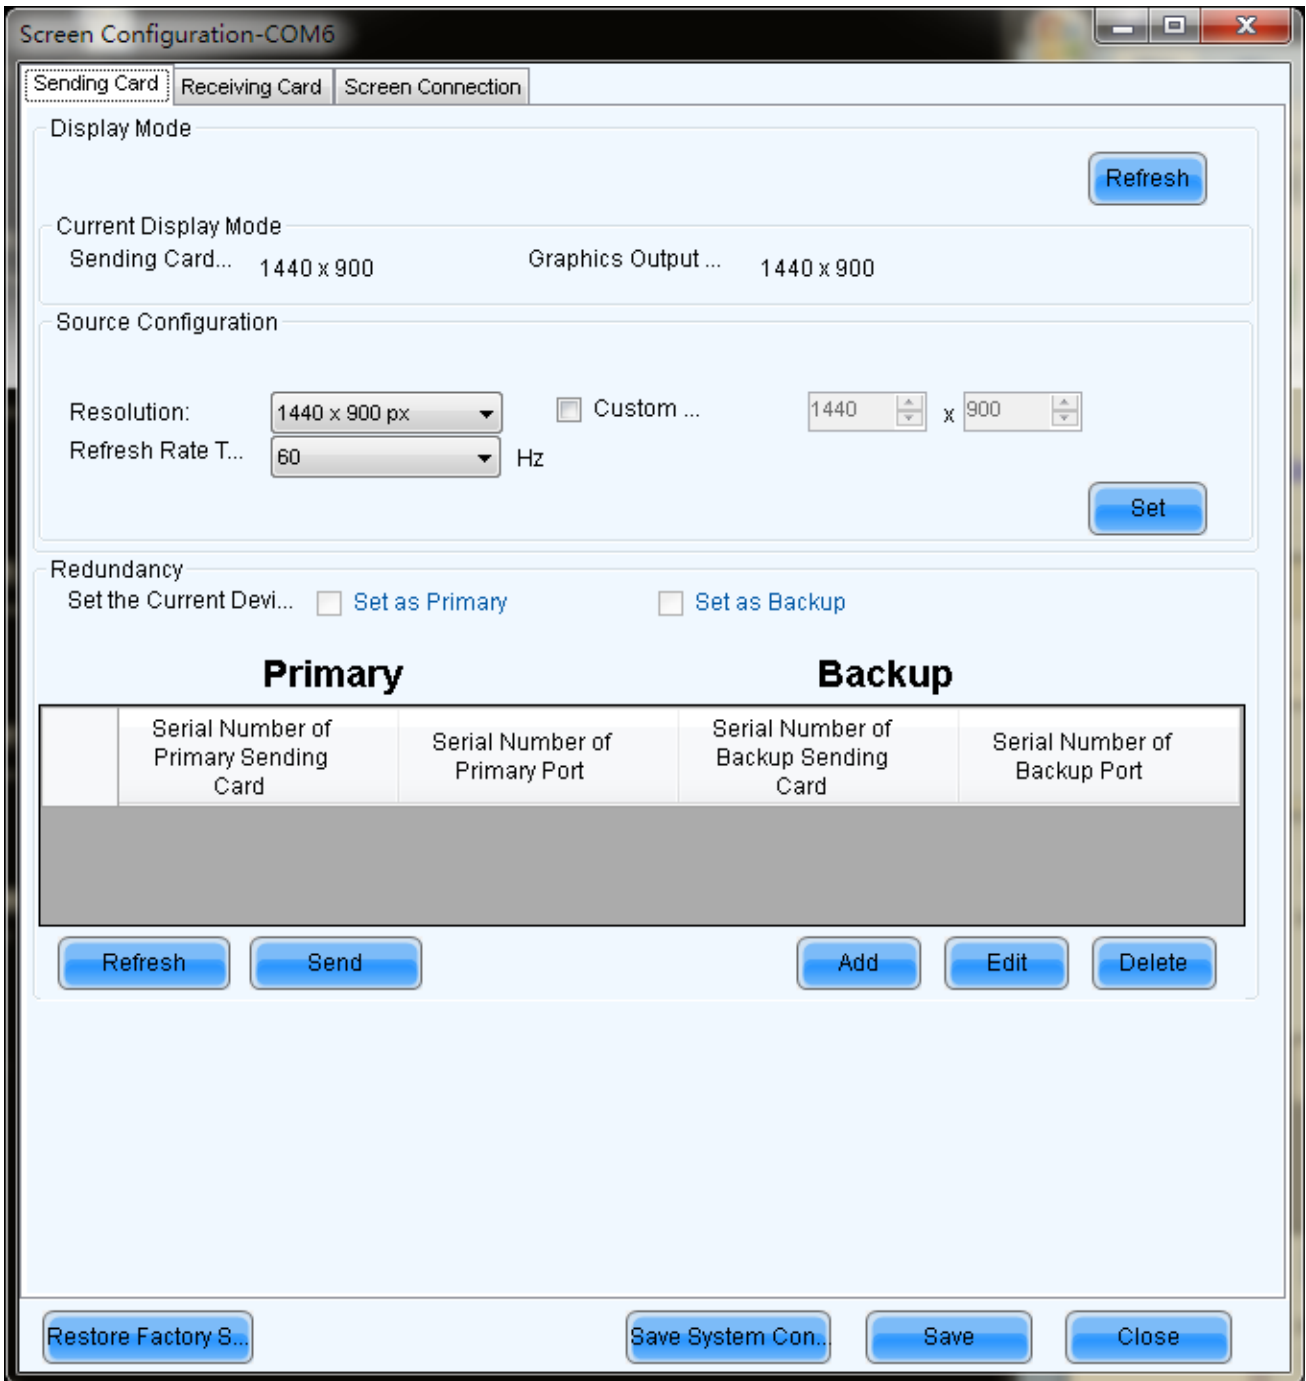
Screen Configuration-COM6

Sending Card | Receiving Card | Screen Connection

Display Mode

Refresh

Current Display Mode

Sending Card... 1440 x 900

Graphics Output ... 1440 x 900

Source Configuration

Resolution: 1440 x 900 px

Custom ... 1440 x 900

Refresh Rate T... 60 Hz

Set

Redundancy

Set the Current Devi... Set as Primary Set as Backup

Primary

Backup

| | Serial Number of Primary Sending Card | Serial Number of Primary Port | Serial Number of Backup Sending Card | Serial Number of Backup Port |
|---|---|---|---|---|

Refresh Send Add Edit Delete

Restore Factory S... Save System Con... Save Close